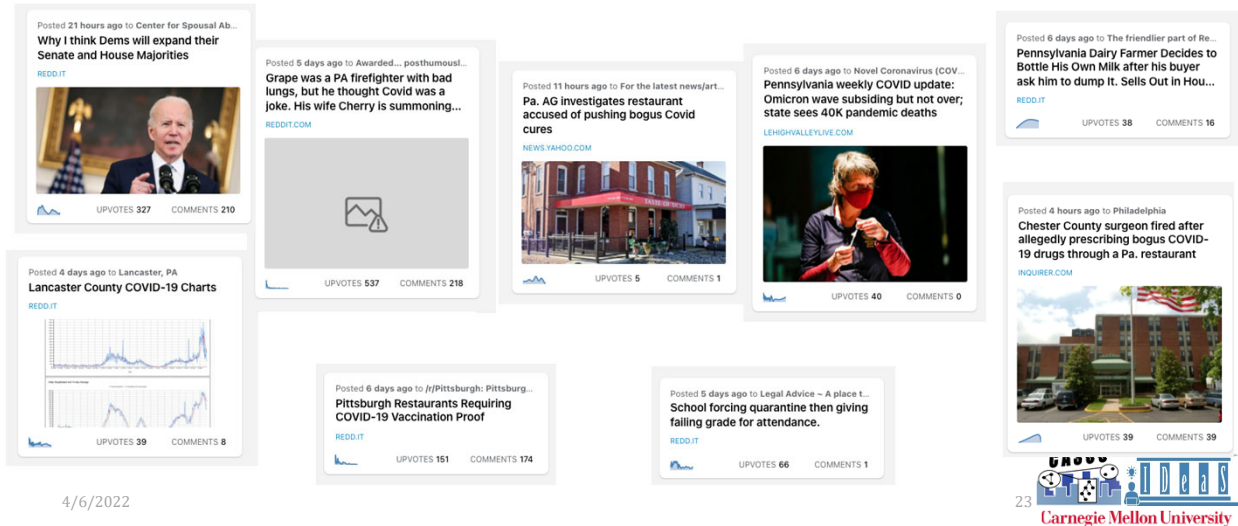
Posted 21 hours ago to Center for Spousal Ab...
Why I think Dems will expand their Senate and House Majorities
REDD.IT
UPVOTES 327 COMMENTS 210

Posted 5 days ago to Awarded... posthumousl...
Grape was a PA firefighter with bad lungs, but he thought Covid was a joke. His wife Cherry is summoning...
REDDIT.COM
UPVOTES 537 COMMENTS 218

Posted 11 hours ago to For the latest news/art...
Pa. AG investigates restaurant accused of pushing bogus Covid cures
NEWS.YAHOO.COM
UPVOTES 5 COMMENTS 1

Posted 6 days ago to Novel Coronavirus (COV...
Pennsylvania weekly COVID update: Omicron wave subsiding but not over; state sees 40K pandemic deaths
LEHIGHVALLEYLIVE.COM
UPVOTES 40 COMMENTS 0

Posted 6 days ago to The friendlier part of Re...
Pennsylvania Dairy Farmer Decides to Bottle His Own Milk after his buyer ask him to dump It. Sells Out in Hou...
REDD.IT
UPVOTES 38 COMMENTS 16

Posted 4 days ago to Lancaster, PA
Lancaster County COVID-19 Charts
REDD.IT
UPVOTES 39 COMMENTS 8

Posted 6 days ago to /r/Pittsburgh: Pittsburg...
Pittsburgh Restaurants Requiring COVID-19 Vaccination Proof
REDD.IT
UPVOTES 151 COMMENTS 174

Posted 5 days ago to Legal Advice ~ A place t...
School forcing quarantine then giving failing grade for attendance.
REDD.IT
UPVOTES 66 COMMENTS 1

Posted 4 hours ago to Philadelphia
Chester County surgeon fired after allegedly prescribing bogus COVID-19 drugs through a Pa. restaurant
INQUIRER.COM
UPVOTES 39 COMMENTS 39

4/6/2022
23
CASOS
IDeaS
Carnegie Mellon University